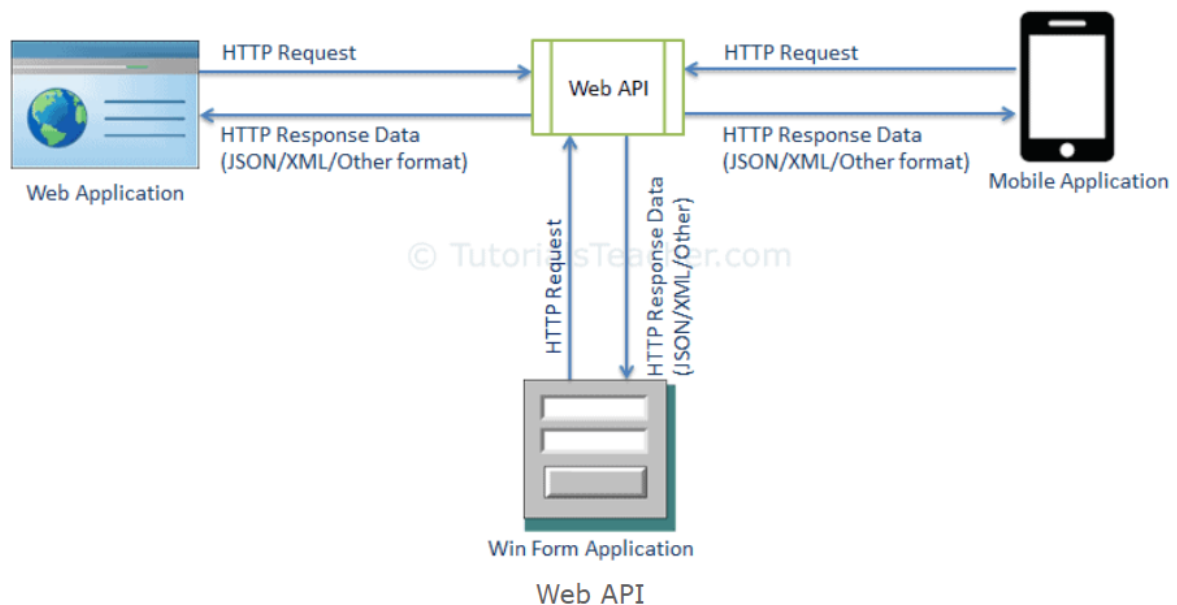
HTTP Request

Web API

HTTP Request

HTTP Response Data (JSON/XML/Other format)

HTTP Response Data (JSON/XML/Other format)

Web Application

Mobile Application

© TutorialsTeacher.com

HTTP Request

HTTP Response Data (JSON/XML/Other)

Win Form Application

Web API